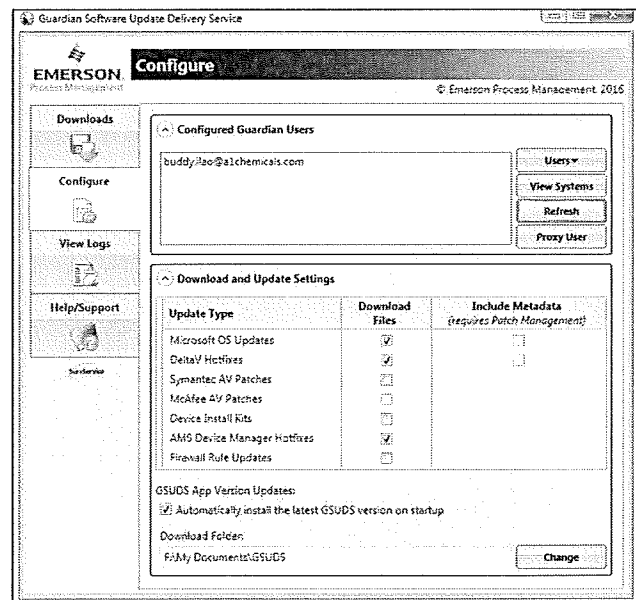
Guardian Software Update Delivery Service

EMERSON.
Process Management

Configure

© Emerson Process Management 2016

Downloads

Configure

View Logs

Help/Support

SureService

Configured Guardian Users

buddy.liao@alchemicals.com

Users▾

View Systems

Refresh

Proxy User

Download and Update Settings

| Update Type | Download Files | Include Metadata (requires Patch Management) |
|---|---|---|
| Microsoft OS Updates | ☑ | ☐ |
| DeltaV Hotfixes | ☑ | ☐ |
| Symantec AV Patches | ☐ | |
| McAfee AV Patches | ☐ | |
| Device Install Kits | ☐ | |
| AMS Device Manager Hotfixes | ☑ | |
| Firewall Rule Updates | ☐ | |

GSUDS App Version Updates:

☑ Automatically install the latest GSUDS version on startup

Download Folder:

F:\My Documents\GSUDS

Change